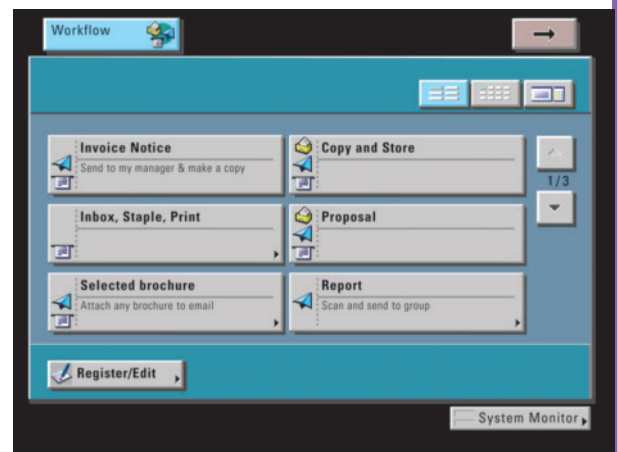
Workflow

→

Invoice Notice
Send to my manager & make a copy

Copy and Store

1/3

Inbox, Staple, Print

Proposal

Selected brochure
Attach any brochure to email

Report
Scan and send to group

Register/Edit

System Monitor